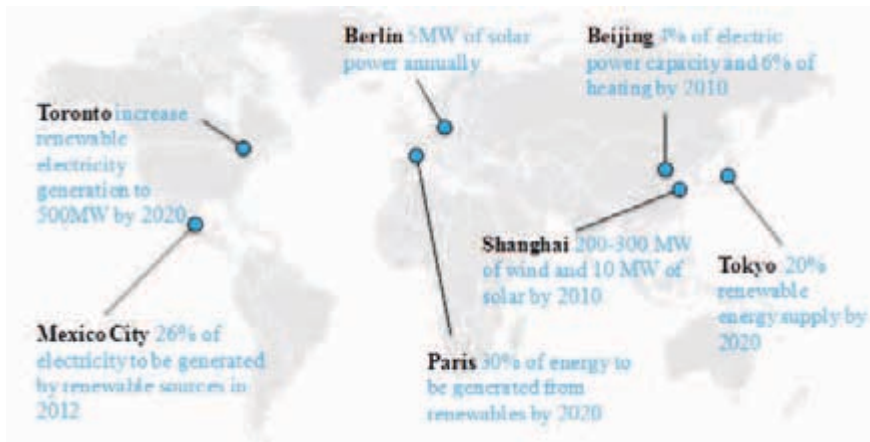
Berlin 5MW of solar power annually

Beijing 4% of electric power capacity and 6% of heating by 2010

Toronto increase renewable electricity generation to 500MW by 2020

Shanghai 200-300 MW of wind and 10 MW of solar by 2010

Tokyo 20% renewable energy supply by 2020

Mexico City 26% of electricity to be generated by renewable sources in 2012

Paris 30% of energy to be generated from renewables by 2020